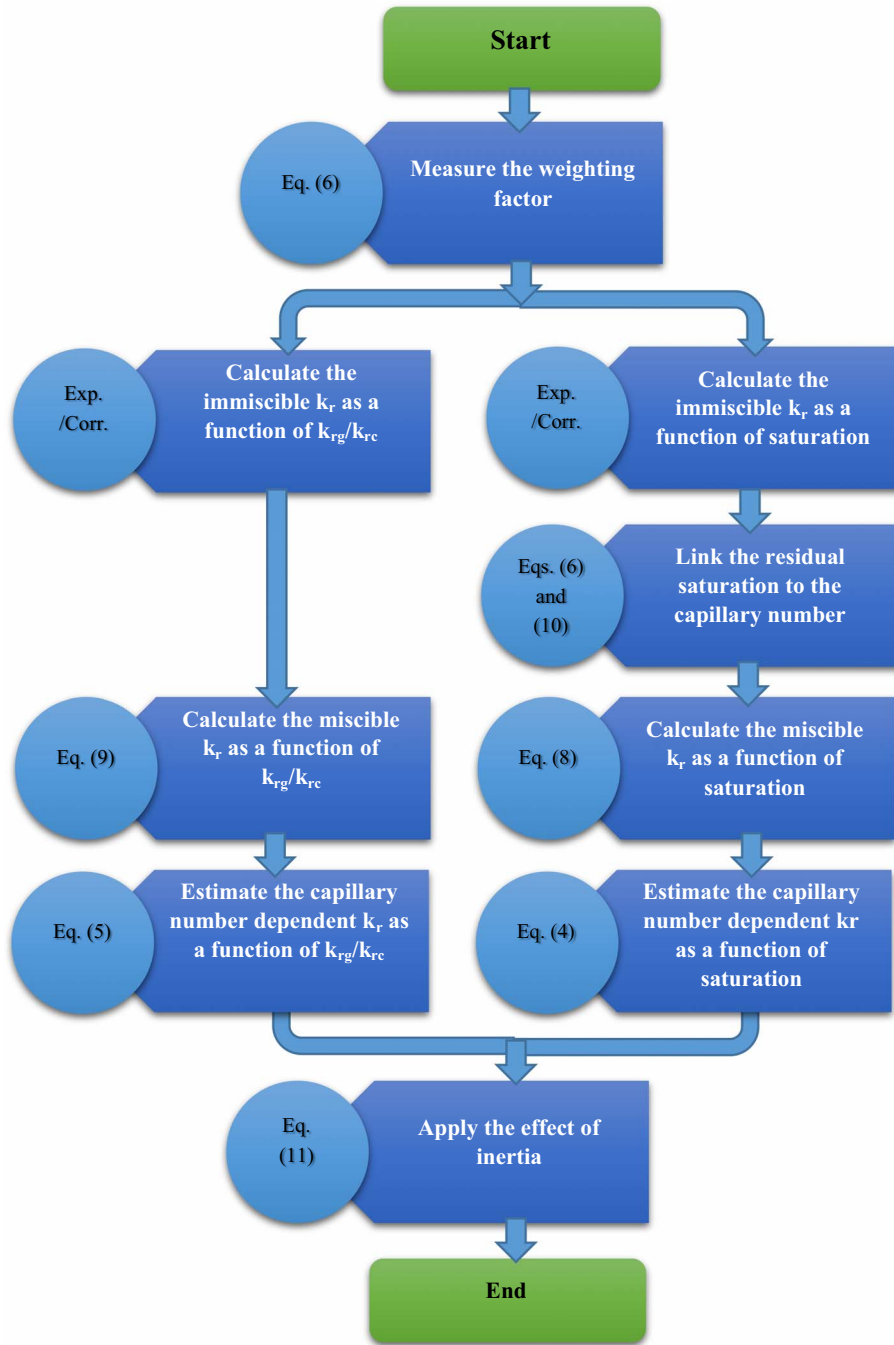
Start

Eq. (6)

Measure the weighting factor

Exp. /Corr.

Calculate the immiscible $k_r$ as a function of $k_{rg}/k_{rc}$

Exp. /Corr.

Calculate the immiscible $k_r$ as a function of saturation

Eqs. (6) and (10)

Link the residual saturation to the capillary number

Eq. (9)

Calculate the miscible $k_r$ as a function of $k_{rg}/k_{rc}$

Eq. (8)

Calculate the miscible $k_r$ as a function of saturation

Eq. (5)

Estimate the capillary number dependent $k_r$ as a function of $k_{rg}/k_{rc}$

Eq. (4)

Estimate the capillary number dependent kr as a function of saturation

Eq. (11)

Apply the effect of inertia

End